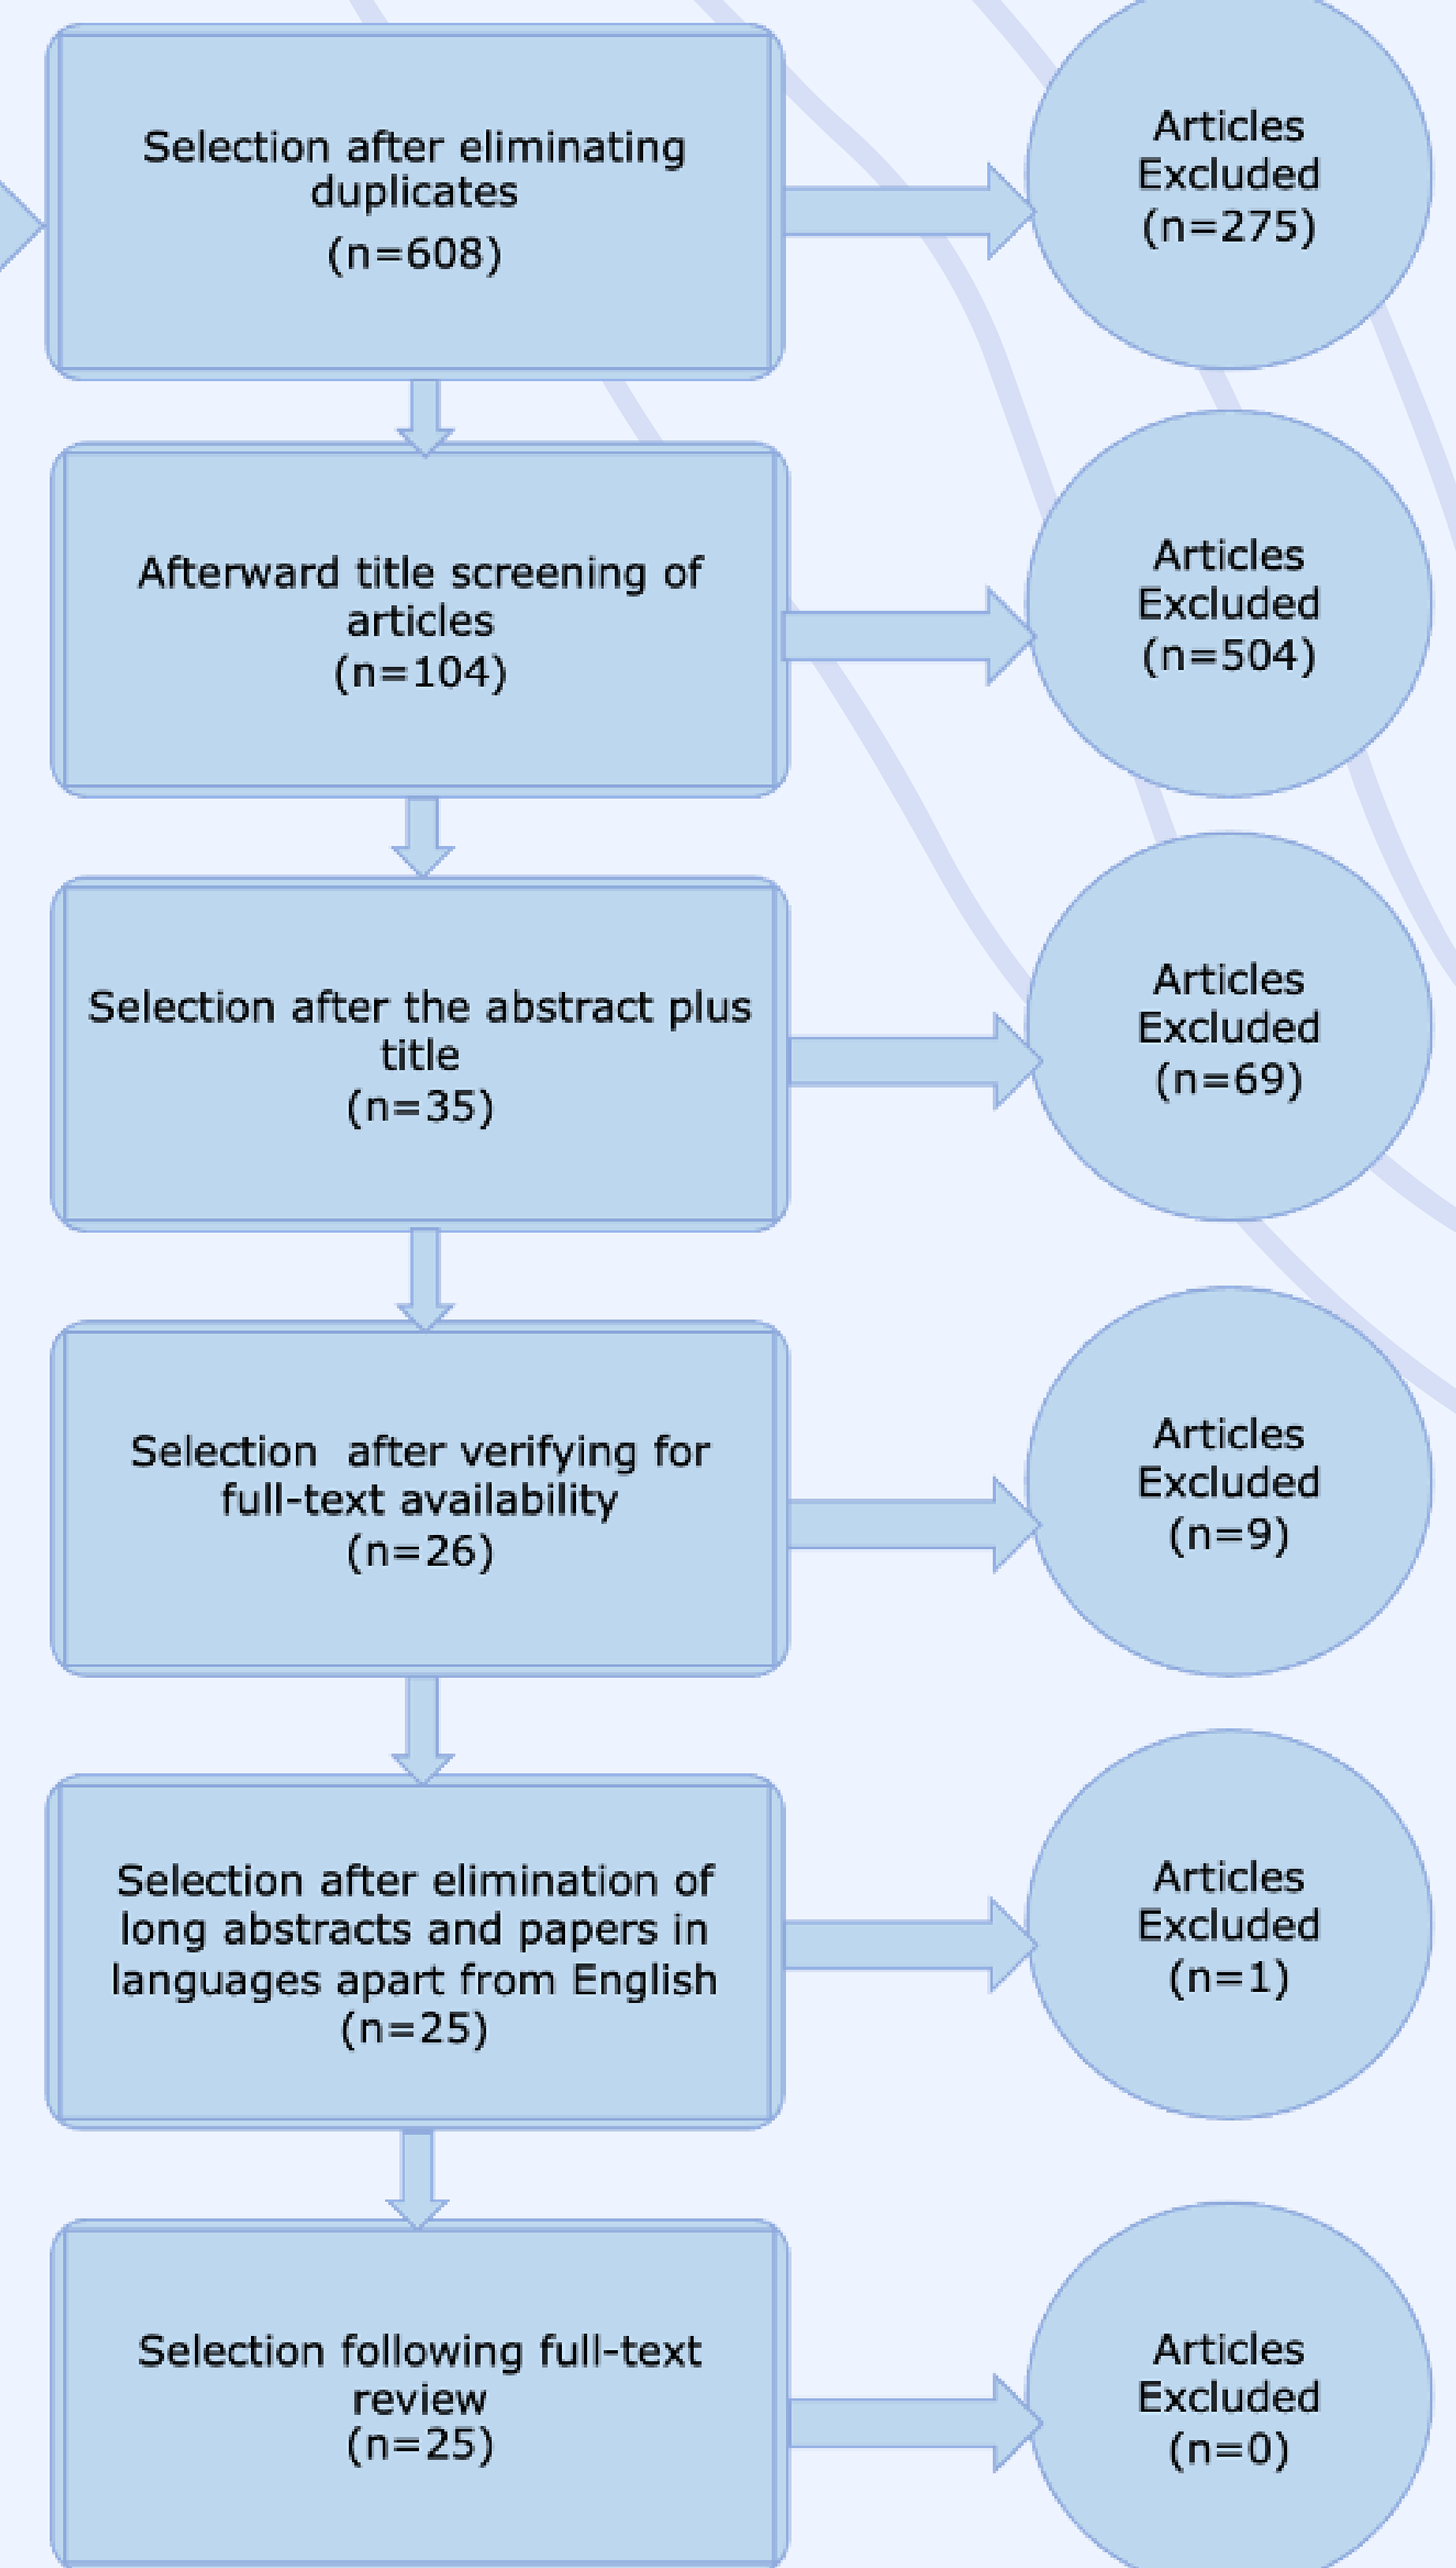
Selection after eliminating duplicates
(n=608)

Articles Excluded
(n=275)

Afterward title screening of articles
(n=104)

Articles Excluded
(n=504)

Selection after the abstract plus title
(n=35)

Articles Excluded
(n=69)

Selection  after verifying for full-text availability
(n=26)

Articles Excluded
(n=9)

Selection after elimination of long abstracts and papers in languages apart from English
(n=25)

Articles Excluded
(n=1)

Selection following full-text review
(n=25)

Articles Excluded
(n=0)